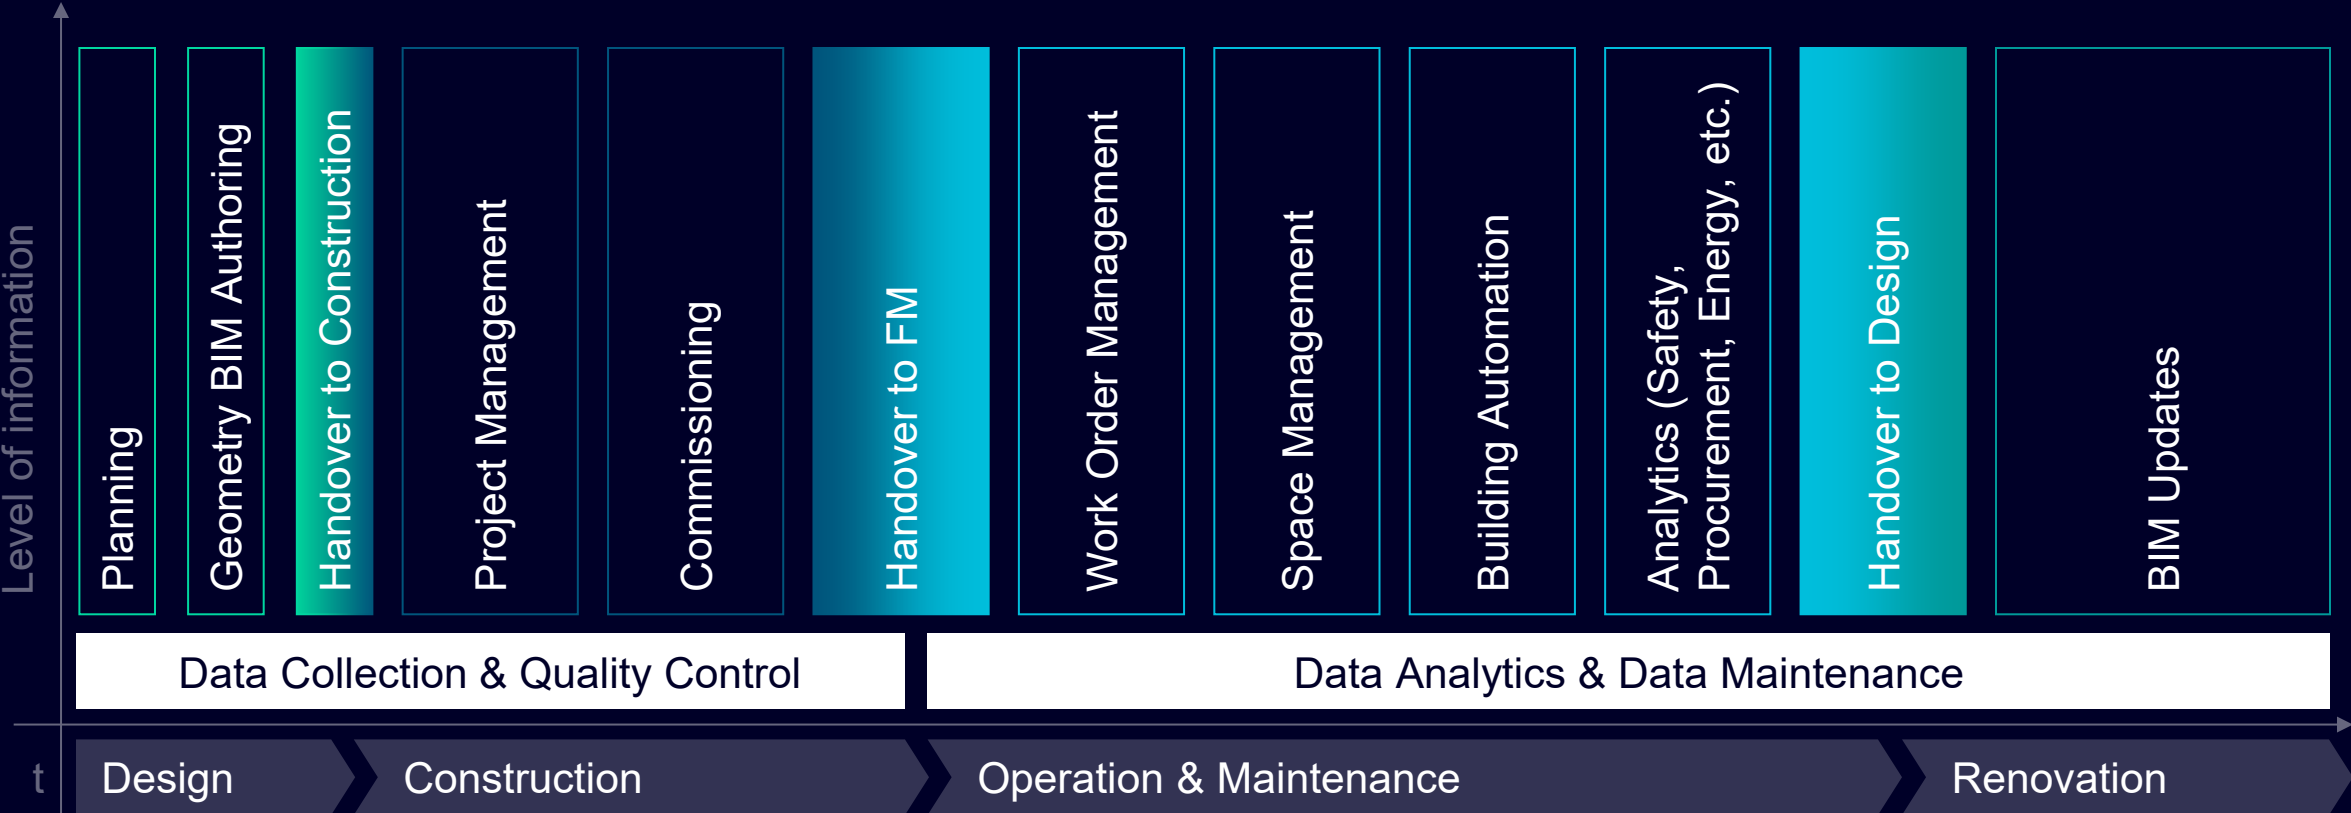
Level of information

Planning

Geometry BIM Authoring

Handover to Construction

Project Management

Commissioning

Handover to FM

Work Order Management

Space Management

Building Automation

Analytics (Safety, Procurement, Energy, etc.)

Handover to Design

BIM Updates

Data Collection & Quality Control

Data Analytics & Data Maintenance

t

Design

Construction

Operation & Maintenance

Renovation